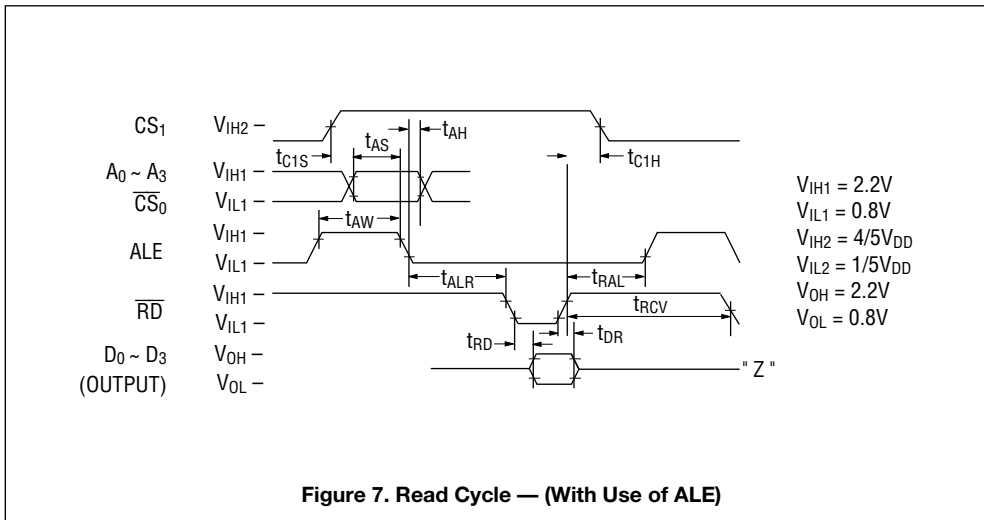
$CS_1$ $V_{IH2}$ –
$t_{C1S}$ $t_{AS}$ $t_{AH}$ $t_{C1H}$
$A_0 \sim A_3$ $V_{IH1}$ –
$\overline{CS}_0$ $V_{IL1}$ –
$t_{AW}$
ALE $V_{IH1}$ –
$V_{IL1}$ –
$t_{ALR}$ $t_{RAL}$
$\overline{RD}$ $V_{IH1}$ –
$V_{IL1}$ –
$t_{RCV}$
$t_{RD}$ $t_{DR}$
$D_0 \sim D_3$ $V_{OH}$ –
(OUTPUT) $V_{OL}$ –
" Z "

$V_{IH1} = 2.2V$
$V_{IL1} = 0.8V$
$V_{IH2} = 4/5V_{DD}$
$V_{IL2} = 1/5V_{DD}$
$V_{OH} = 2.2V$
$V_{OL} = 0.8V$

Figure 7. Read Cycle — (With Use of ALE)